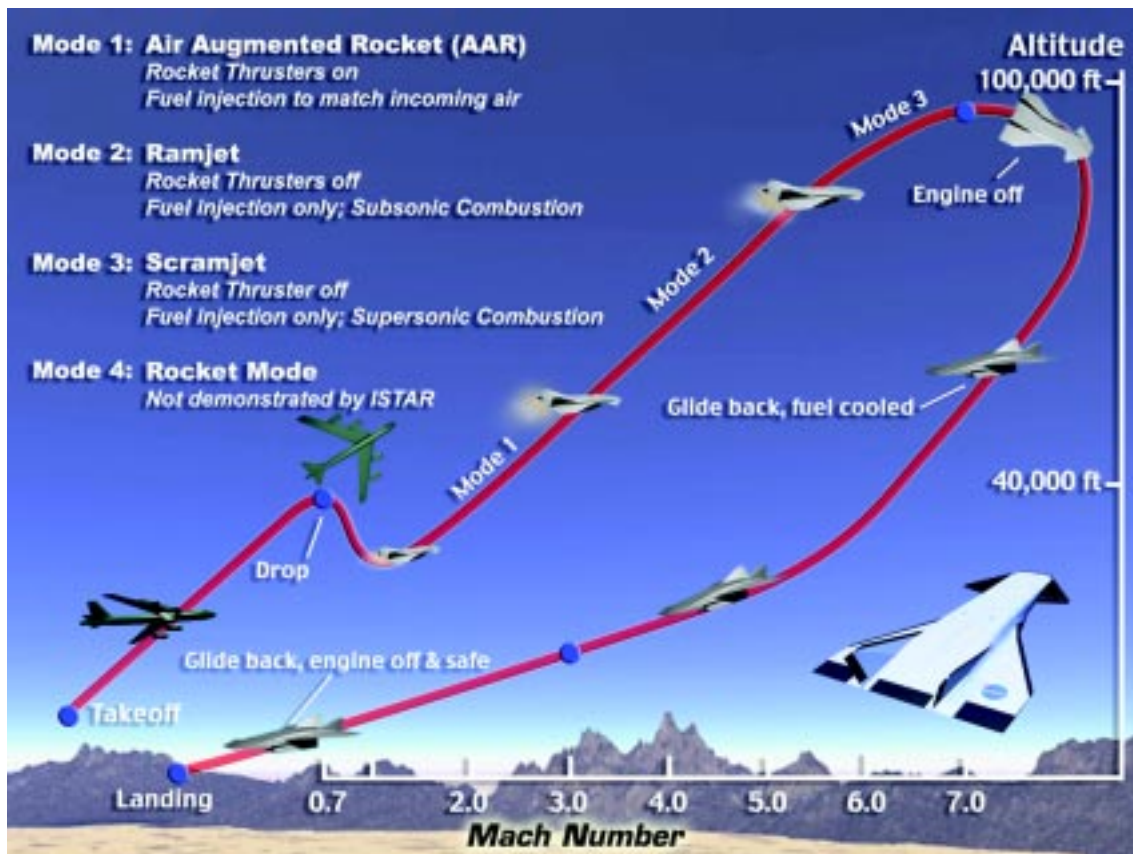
Mode 1: Air Augmented Rocket (AAR)
Rocket Thrusters on
Fuel injection to match incoming air

Mode 2: Ramjet
Rocket Thrusters off
Fuel injection only; Subsonic Combustion

Mode 3: Scramjet
Rocket Thruster off
Fuel injection only; Supersonic Combustion

Mode 4: Rocket Mode
Not demonstrated by ISTAR

Altitude
100,000 ft
40,000 ft

Mode 3
Mode 2
Mode 1

Engine off
Glide back, fuel cooled
Drop
Glide back, engine off & safe
Takeoff
Landing

0.7
2.0
3.0
4.0
5.0
6.0
7.0
Mach Number